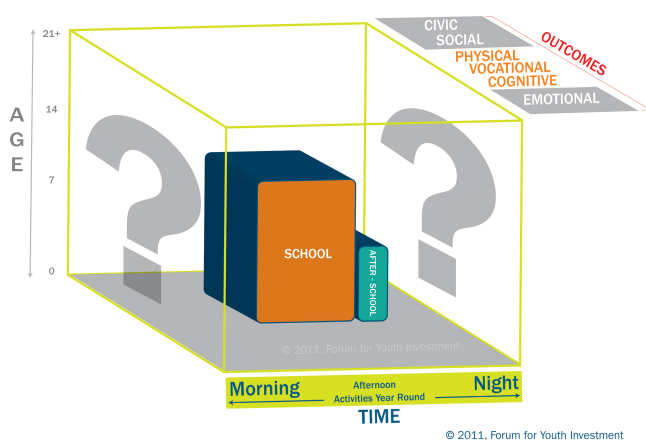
21+

14

7

0

AGE

CIVIC
SOCIAL
PHYSICAL
VOCATIONAL
COGNITIVE
EMOTIONAL

OUTCOMES

?

?

SCHOOL

AFTER - SCHOOL

© 2011, Forum for Youth Investment

Morning
Afternoon
Activities Year Round
Night

TIME

© 2011, Forum for Youth Investment